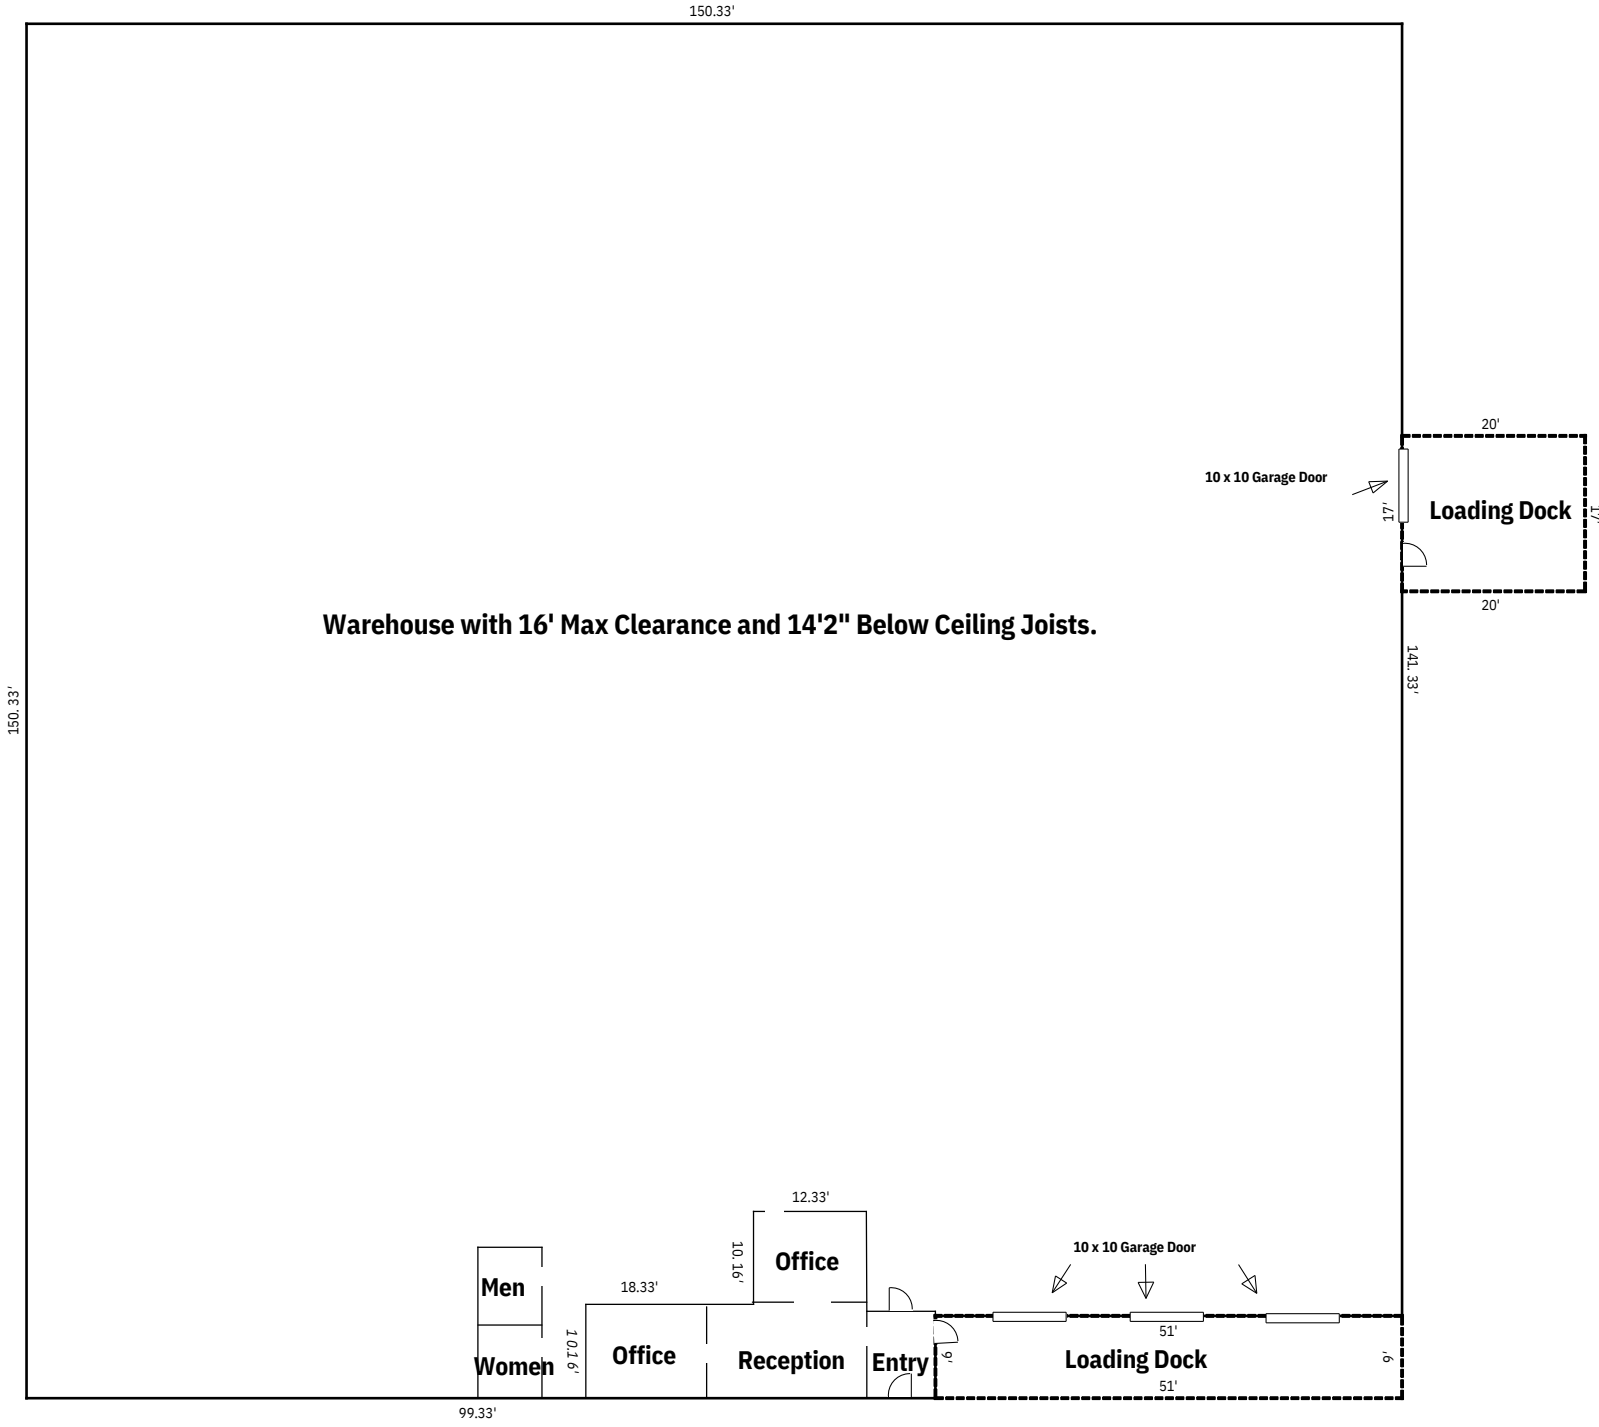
150.33'

150.33'

20'

10 x 10 Garage Door

17'

Loading Dock

17'

20'

Warehouse with 16' Max Clearance and 14'2" Below Ceiling Joists.

141. 33'

12.33'

10. 16'

Office

10 x 10 Garage Door

Men

18.33'

10.16'

Office

Reception

Entry

9'

51'

Loading Dock

9'

Women

51'

99.33'